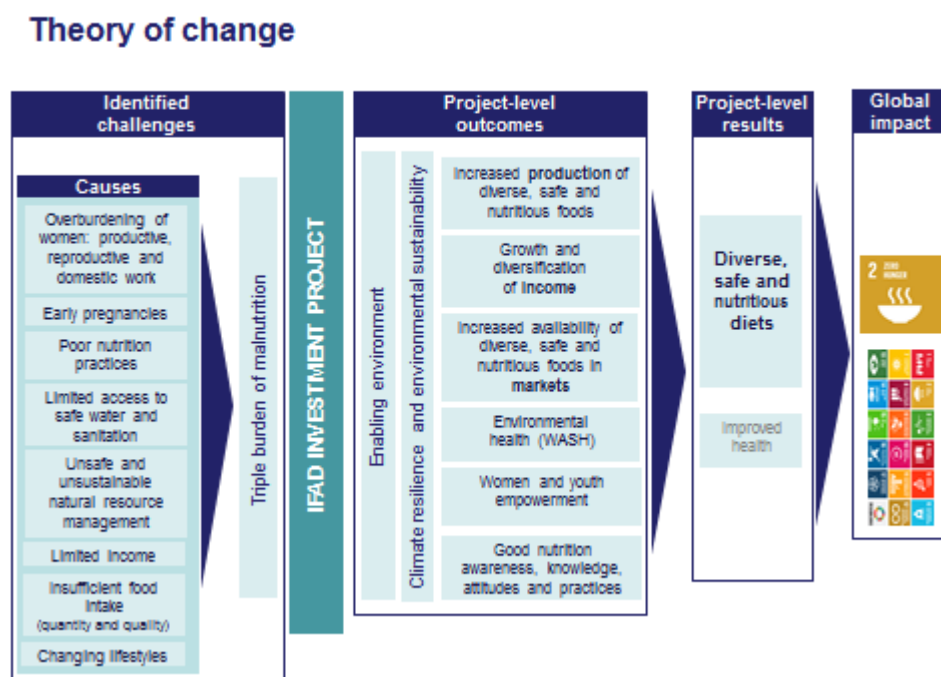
Theory of change

Identified challenges

Causes

Overburdening of women: productive, reproductive and domestic work

Early pregnancies

Poor nutrition practices

Limited access to safe water and sanitation

Unsafe and unsustainable natural resource management

Limited income

Insufficient food intake (quantity and quality)

Changing lifestyles

Triple burden of malnutrition

IFAD INVESTMENT PROJECT

Project-level outcomes

Enabling environment

Climate resilience and environmental sustainability

Increased production of diverse, safe and nutritious foods

Growth and diversification of income

Increased availability of diverse, safe and nutritious foods in markets

Environmental health (WASH)

Women and youth empowerment

Good nutrition awareness, knowledge, attitudes and practices

Project-level results

Diverse, safe and nutritious diets

Improved health

Global impact

2 ZERO HUNGER